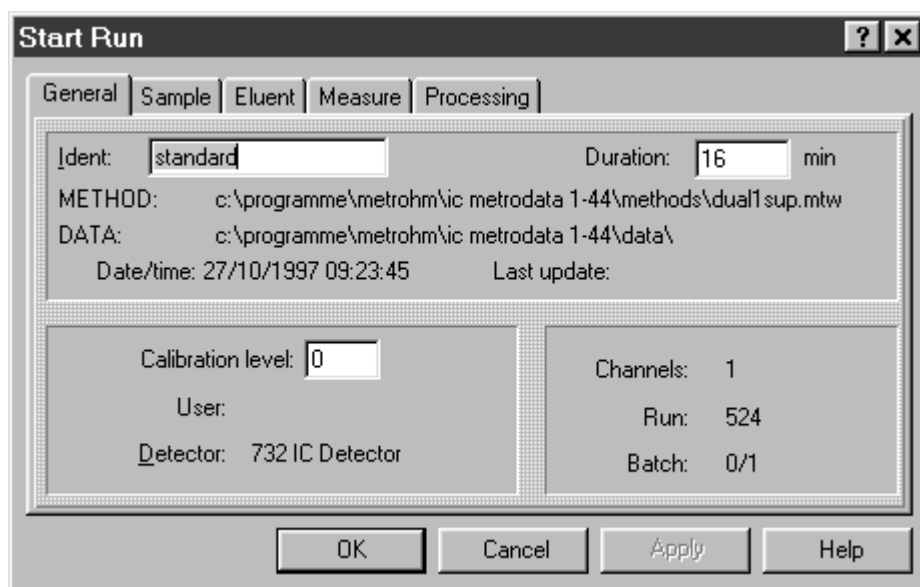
Start Run

?

General | Sample | Eluent | Measure | Processing

Ident: standard

Duration: 16 min

METHOD: c:\programme\metrohm\ic metrodata 1-44\methods\dual1sup.mtw

DATA: c:\programme\metrohm\ic metrodata 1-44\data\

Date/time: 27/10/1997 09:23:45

Last update:

Calibration level: 0

User:

Detector: 732 IC Detector

Channels: 1

Run: 524

Batch: 0/1

OK

Cancel

Apply

Help